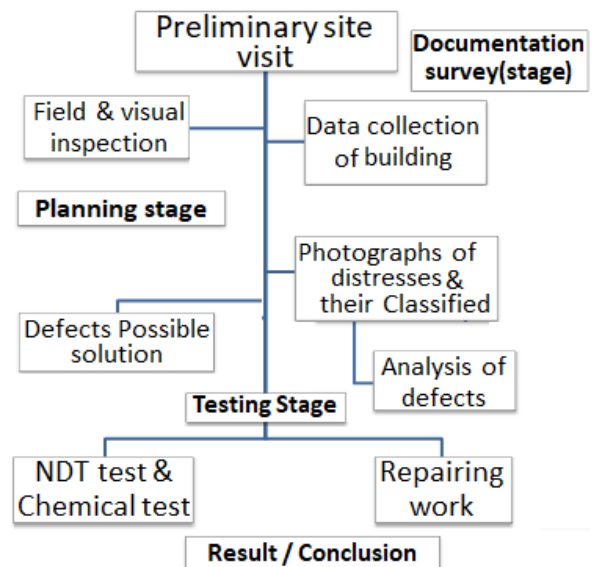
Preliminary site visit

Documentation survey(stage)

Field & visual inspection

Data collection of building

Planning stage

Photographs of distresses & their Classified

Defects Possible solution

Analysis of defects

Testing Stage

NDT test & Chemical test

Repairing work

Result / Conclusion